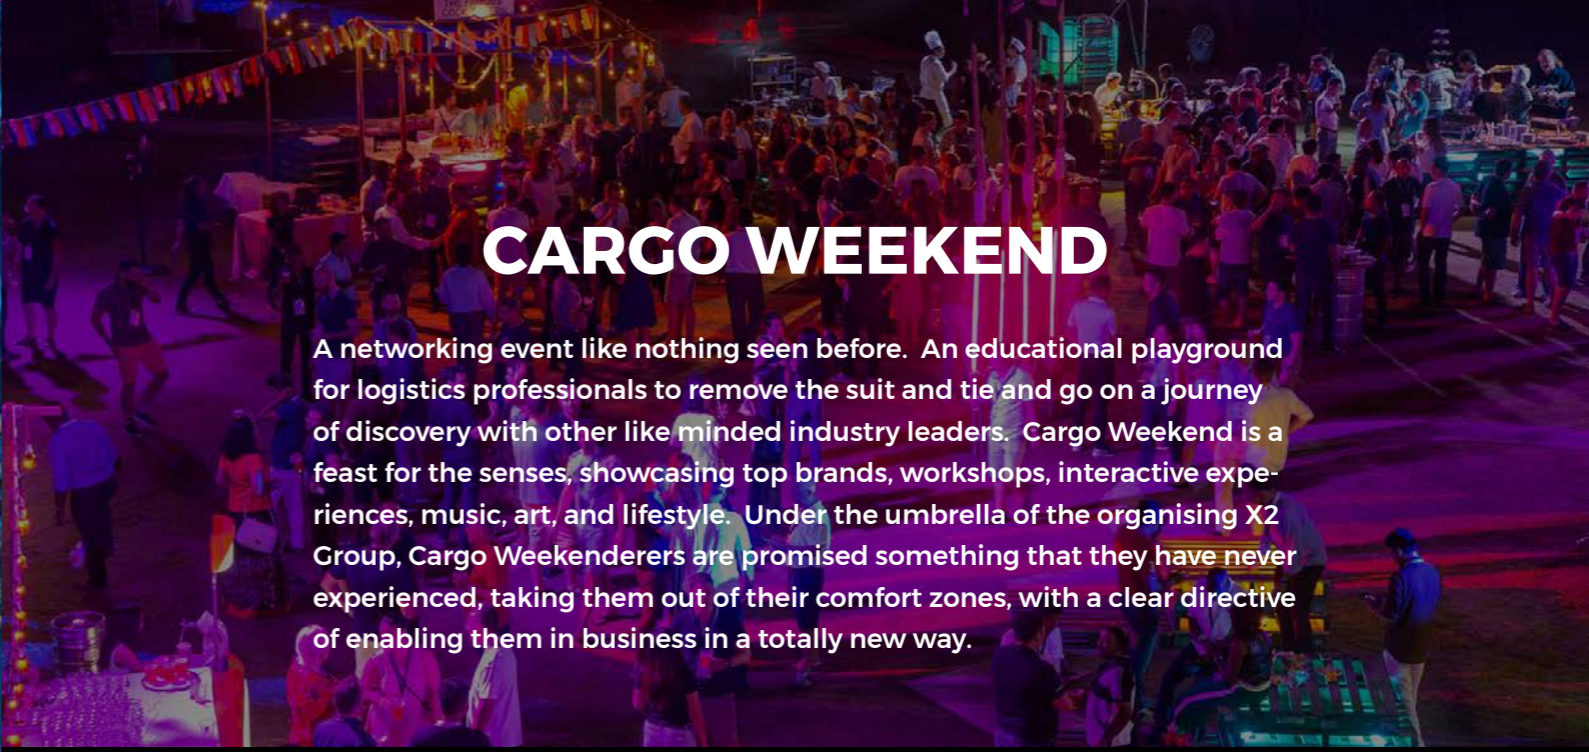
CARGO WEEKEND

A networking event like nothing seen before. An educational playground for logistics professionals to remove the suit and tie and go on a journey of discovery with other like minded industry leaders. Cargo Weekend is a feast for the senses, showcasing top brands, workshops, interactive experiences, music, art, and lifestyle. Under the umbrella of the organising X2 Group, Cargo Weekenderers are promised something that they have never experienced, taking them out of their comfort zones, with a clear directive of enabling them in business in a totally new way.